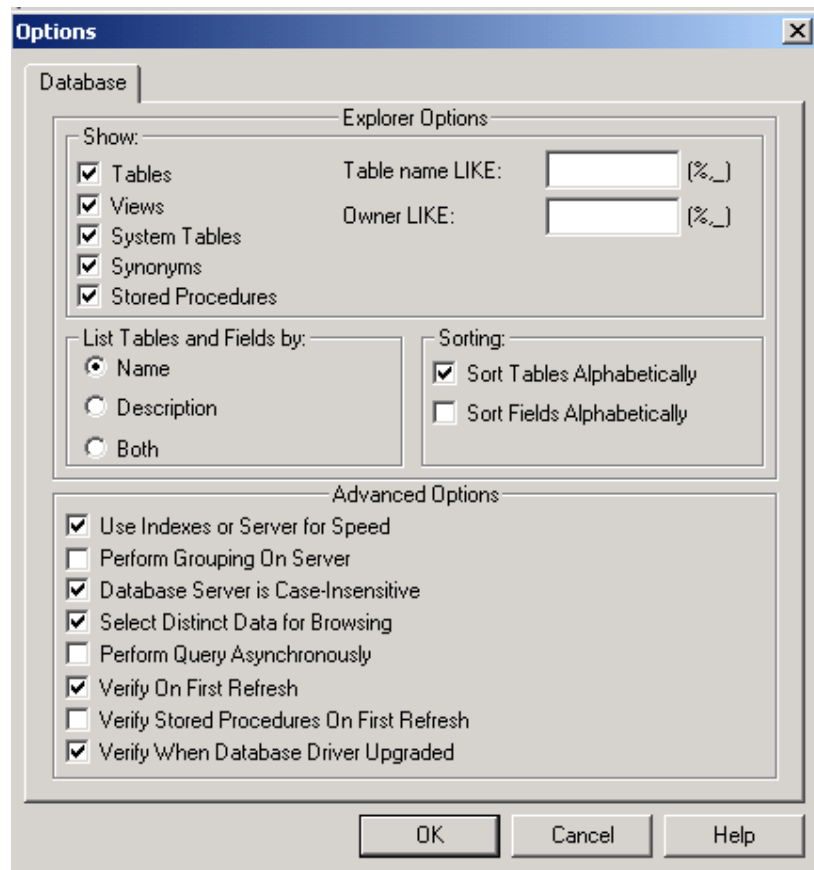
Options

Database

Explorer Options

Show:

Tables

Views

System Tables

Synonyms

Stored Procedures

Table name LIKE: (%,_)

Owner LIKE: (%,_)

List Tables and Fields by:

Name

Description

Both

Sorting:

Sort Tables Alphabetically

Sort Fields Alphabetically

Advanced Options

Use Indexes or Server for Speed

Perform Grouping On Server

Database Server is Case-Insensitive

Select Distinct Data for Browsing

Perform Query Asynchronously

Verify On First Refresh

Verify Stored Procedures On First Refresh

Verify When Database Driver Upgraded

OK

Cancel

Help